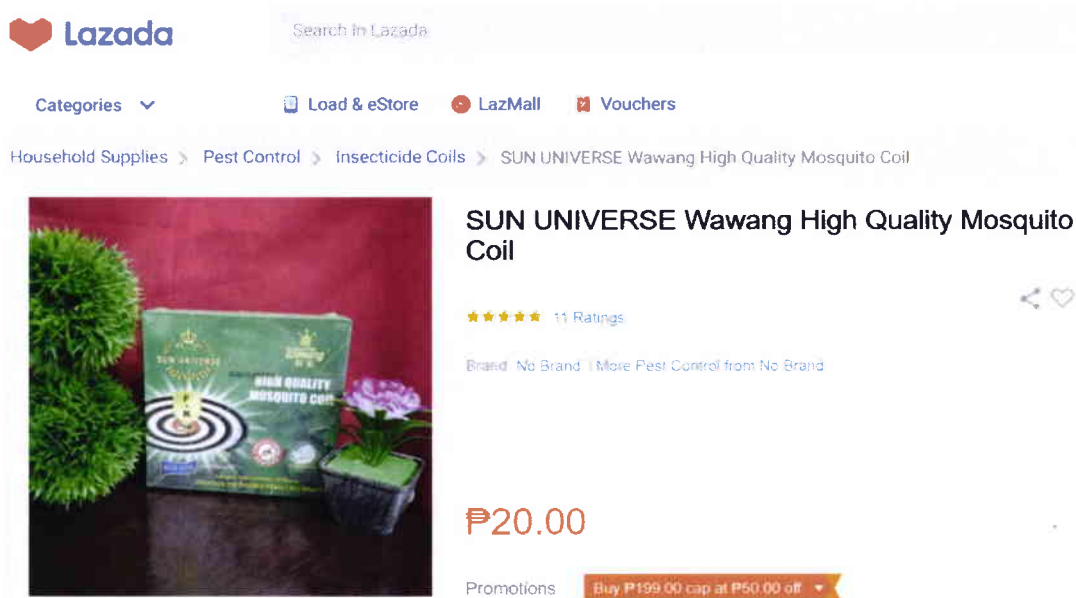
Lazada

Search in Lazada

Categories

Load & eStore

LazMall

Vouchers

Household Supplies > Pest Control > Insecticide Coils > SUN UNIVERSE Wawang High Quality Mosquito Coil

SUN UNIVERSE

Wawang

HIGH QUALITY MOSQUITO COIL

SUN UNIVERSE Wawang High Quality Mosquito Coil

11 Ratings

Brand: No Brand | More Pest Control from No Brand

₱20.00

Promotions

Buy ₱199.00 cap at ₱50.00 off